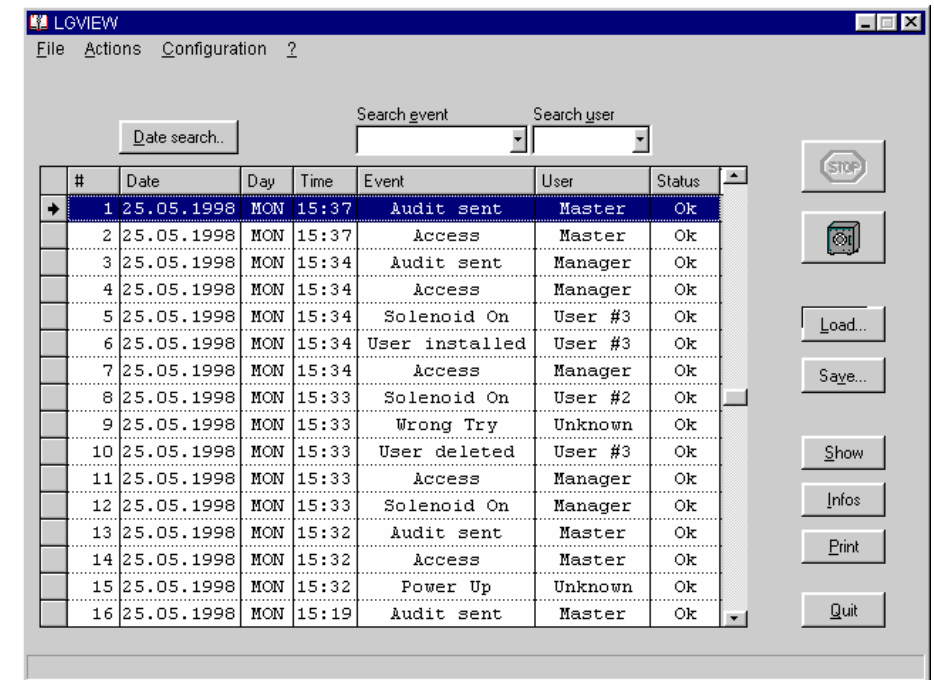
LGVIEW

File Actions Configuration ?

Date search..

Search event

Search user

| # | Date | Day | Time | Event | User | Status |
|---|---|---|---|---|---|---|
| 1 | 25.05.1998 | MON | 15:37 | Audit sent | Master | Ok |
| 2 | 25.05.1998 | MON | 15:37 | Access | Master | Ok |
| 3 | 25.05.1998 | MON | 15:34 | Audit sent | Manager | Ok |
| 4 | 25.05.1998 | MON | 15:34 | Access | Manager | Ok |
| 5 | 25.05.1998 | MON | 15:34 | Solenoid On | User #3 | Ok |
| 6 | 25.05.1998 | MON | 15:34 | User installed | User #3 | Ok |
| 7 | 25.05.1998 | MON | 15:34 | Access | Manager | Ok |
| 8 | 25.05.1998 | MON | 15:33 | Solenoid On | User #2 | Ok |
| 9 | 25.05.1998 | MON | 15:33 | Wrong Try | Unknown | Ok |
| 10 | 25.05.1998 | MON | 15:33 | User deleted | User #3 | Ok |
| 11 | 25.05.1998 | MON | 15:33 | Access | Manager | Ok |
| 12 | 25.05.1998 | MON | 15:33 | Solenoid On | Manager | Ok |
| 13 | 25.05.1998 | MON | 15:32 | Audit sent | Master | Ok |
| 14 | 25.05.1998 | MON | 15:32 | Access | Master | Ok |
| 15 | 25.05.1998 | MON | 15:32 | Power Up | Unknown | Ok |
| 16 | 25.05.1998 | MON | 15:19 | Audit sent | Master | Ok |

STOP

Load...

Save...

Show

Infos

Print

Quit